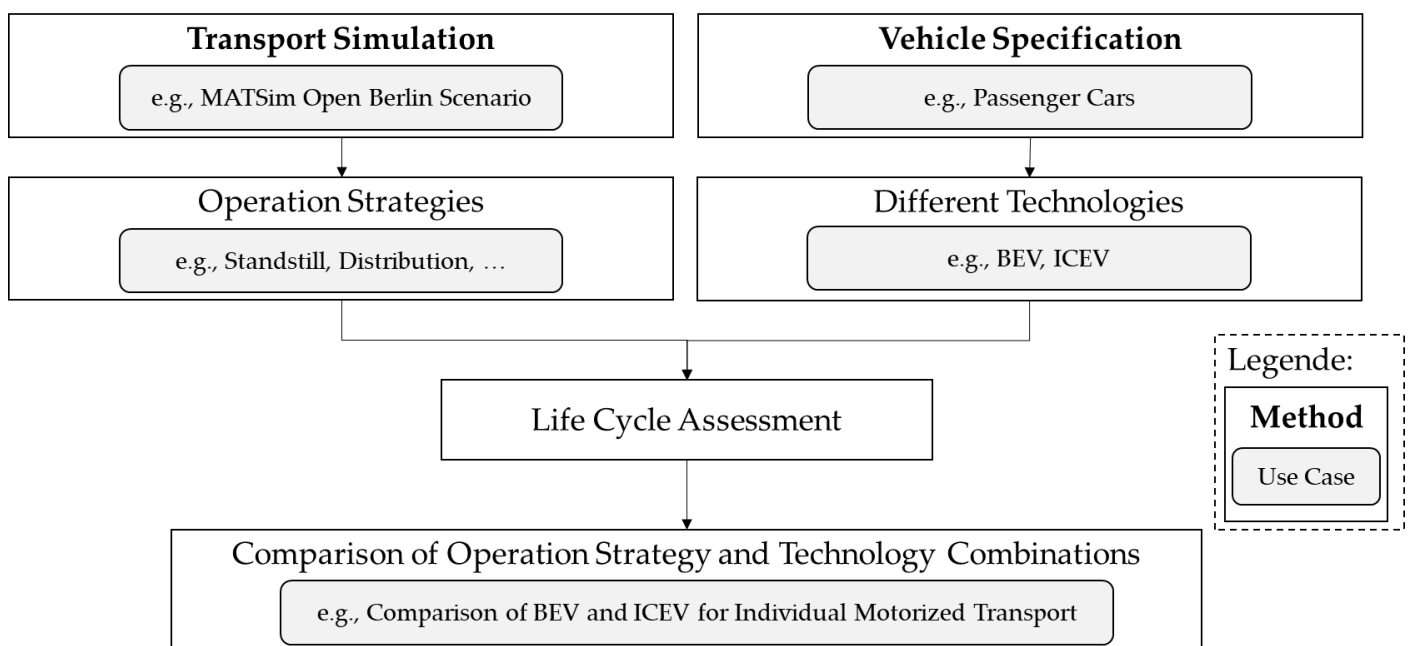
Transport Simulation

e.g., MATSim Open Berlin Scenario

Vehicle Specification

e.g., Passenger Cars

Operation Strategies

e.g., Standstill, Distribution, …

Different Technologies

e.g., BEV, ICEV

Legende:

Method

Use Case

Life Cycle Assessment

Comparison of Operation Strategy and Technology Combinations

e.g., Comparison of BEV and ICEV for Individual Motorized Transport